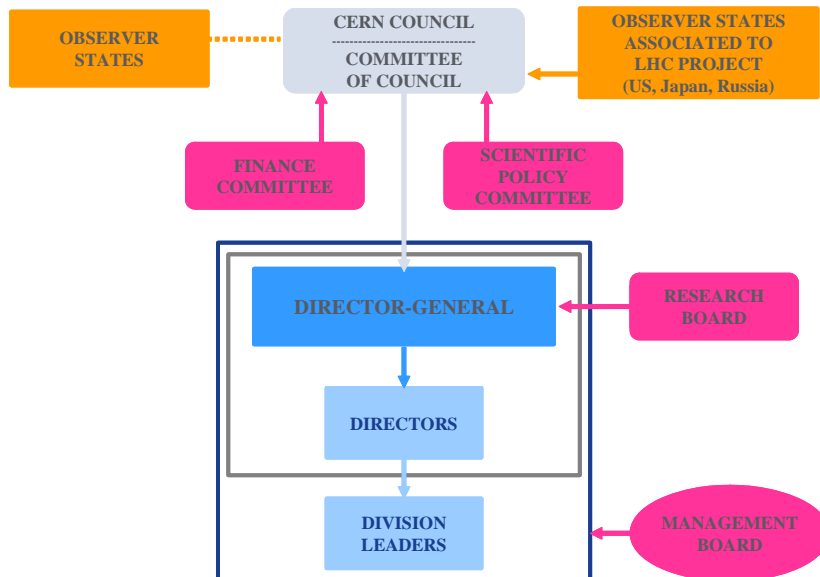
OBSERVER STATES

CERN COUNCIL
COMMITTEE OF COUNCIL

OBSERVER STATES ASSOCIATED TO LHC PROJECT (US, Japan, Russia)

FINANCE COMMITTEE

SCIENTIFIC POLICY COMMITTEE

DIRECTOR-GENERAL

RESEARCH BOARD

DIRECTORS

DIVISION LEADERS

MANAGEMENT BOARD